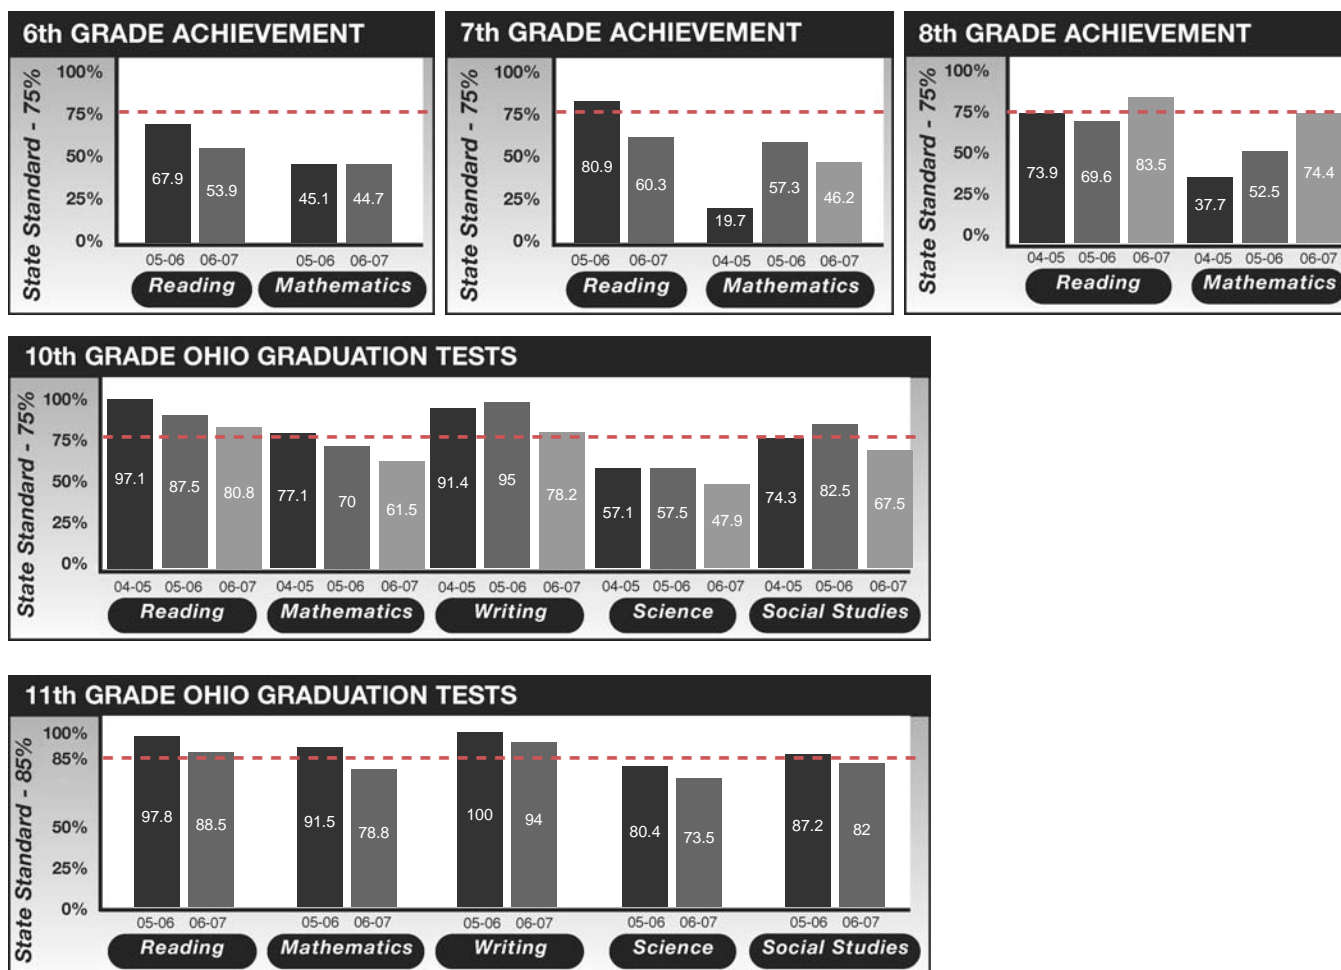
6th GRADE ACHIEVEMENT

State Standard - 75%

100%
75%
50%
25%
0%

67.9 53.9 45.1 44.7

05-06 06-07 05-06 06-07

Reading Mathematics

7th GRADE ACHIEVEMENT

State Standard - 75%

100%
75%
50%
25%
0%

80.9 60.3 19.7 57.3 46.2

05-06 06-07 04-05 05-06 06-07

Reading Mathematics

8th GRADE ACHIEVEMENT

State Standard - 75%

100%
75%
50%
25%
0%

73.9 69.6 83.5 37.7 52.5 74.4

04-05 05-06 06-07 04-05 05-06 06-07

Reading Mathematics

10th GRADE OHIO GRADUATION TESTS

State Standard - 75%

100%
75%
50%
25%
0%

97.1 87.5 80.8 77.1 70 61.5 91.4 95 78.2 57.1 57.5 47.9 74.3 82.5 67.5

04-05 05-06 06-07 04-05 05-06 06-07 04-05 05-06 06-07 04-05 05-06 06-07 04-05 05-06 06-07

Reading Mathematics Writing Science Social Studies

11th GRADE OHIO GRADUATION TESTS

State Standard - 85%

100%
85%
50%
25%
0%

97.8 88.5 91.5 78.8 100 94 80.4 73.5 87.2 82

05-06 06-07 05-06 06-07 05-06 06-07 05-06 06-07 05-06 06-07

Reading Mathematics Writing Science Social Studies